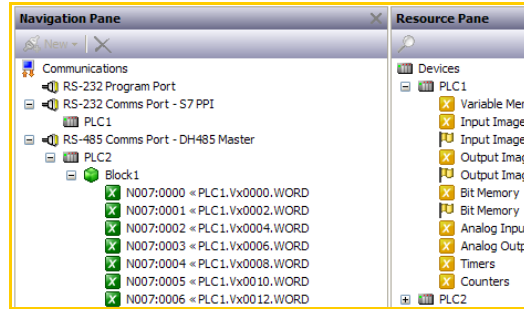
Navigation Pane

New

Communications
RS-232 Program Port
RS-232 Comms Port - S7 PPI
PLC1
RS-485 Comms Port - DH485 Master
PLC2
Block1
N007:0000 «PLC1.Vx0000.WORD
N007:0001 «PLC1.Vx0002.WORD
N007:0002 «PLC1.Vx0004.WORD
N007:0003 «PLC1.Vx0006.WORD
N007:0004 «PLC1.Vx0008.WORD
N007:0005 «PLC1.Vx0010.WORD
N007:0006 «PLC1.Vx0012.WORD

Resource Pane

Devices
PLC1
Variable Mem
Input Image
Input Image
Output Imag
Output Imag
Bit Memory
Bit Memory
Analog Inpu
Analog Outp
Timers
Counters
PLC2